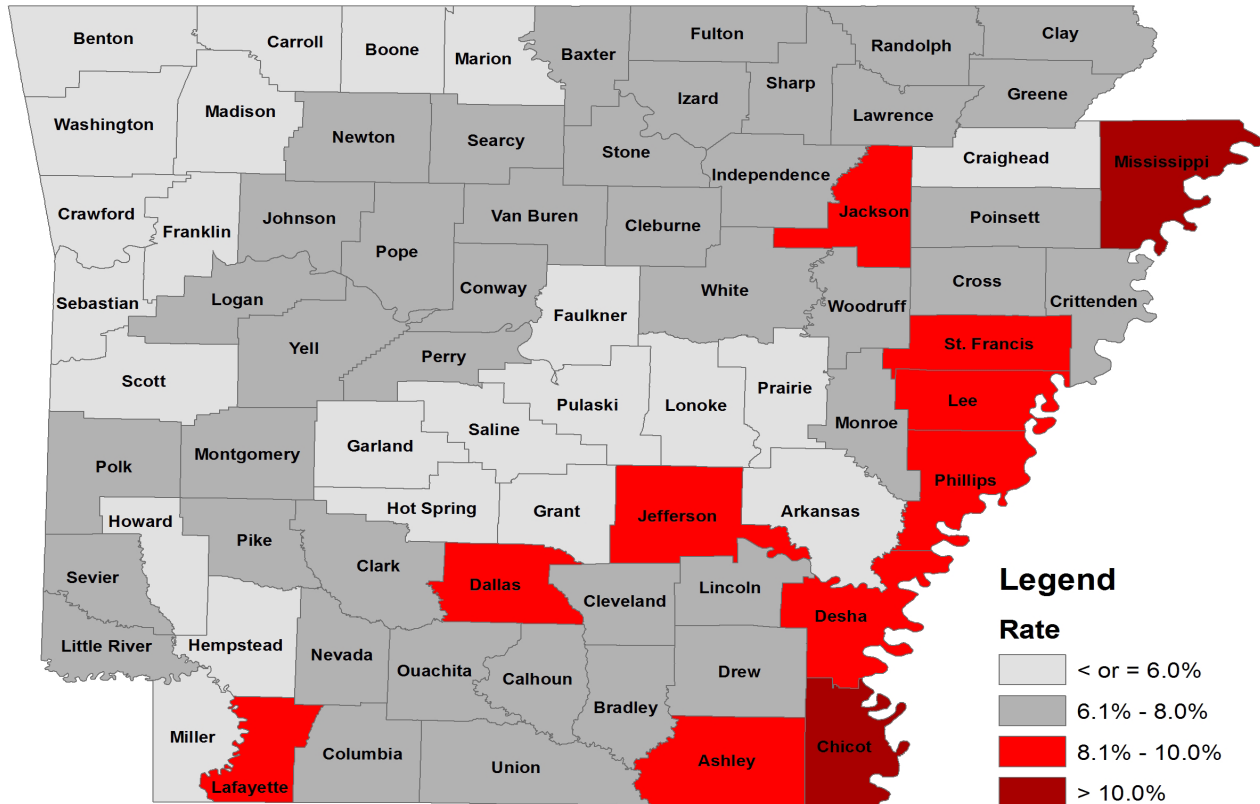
Benton
Carroll
Boone
Marion
Baxter
Fulton
Randolph
Clay
Washington
Madison
Izard
Sharp
Greene
Newton
Searcy
Lawrence
Stone
Independence
Craighead
Mississippi
Crawford
Franklin
Johnson
Van Buren
Cleburne
Jackson
Poinsett
Pope
Sebastian
Logan
Conway
Faulkner
White
Cross
Crittenden
Woodruff
Yell
St. Francis
Perry
Scott
Pulaski
Lonoke
Prairie
Lee
Garland
Saline
Monroe
Polk
Montgomery
Phillips
Hot Spring
Grant
Jefferson
Arkansas
Howard
Pike
Clark
Sevier
Dallas
Cleveland
Lincoln
Desha
Little River
Hempstead
Nevada
Ouachita
Calhoun
Drew
Bradley
Miller
Columbia
Union
Ashley
Chicot
Lafayette

Legend
Rate
< or = 6.0%
6.1% - 8.0%
8.1% - 10.0%
> 10.0%